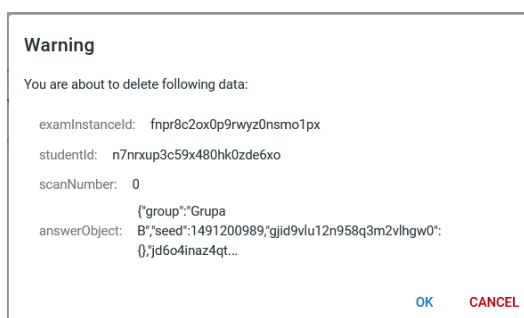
Warning

You are about to delete following data:

examInstanceId: fnpr8c2ox0p9rwyz0nsmo1px

studentId: n7nrxup3c59x480hk0zde6xo

scanNumber: 0

answerObject: {"group":"Grupa B","seed":1491200989,"gjid9vlu12n958q3m2vlhgw0":{},"jd6o4inaz4qt...

OK CANCEL